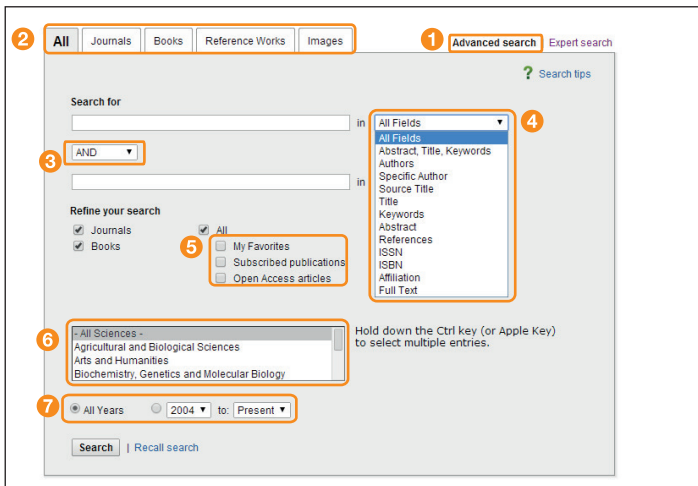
2 All | Journals | Books | Reference Works | Images

1 Advanced search | Expert search

Search tips

Search for

in

All Fields

4

All Fields
Abstract, Title, Keywords
Authors
Specific Author
Source Title
Title
Keywords
Abstract
References
ISSN
ISBN
Affiliation
Full Text

3 AND

in

Refine your search

Journals
Books

All

5
My Favorites
Subscribed publications
Open Access articles

6
- All Sciences -
Agricultural and Biological Sciences
Arts and Humanities
Biochemistry, Genetics and Molecular Biology

Hold down the Ctrl key (or Apple Key) to select multiple entries.

7 All Years 2004 to: Present

Search | Recall search